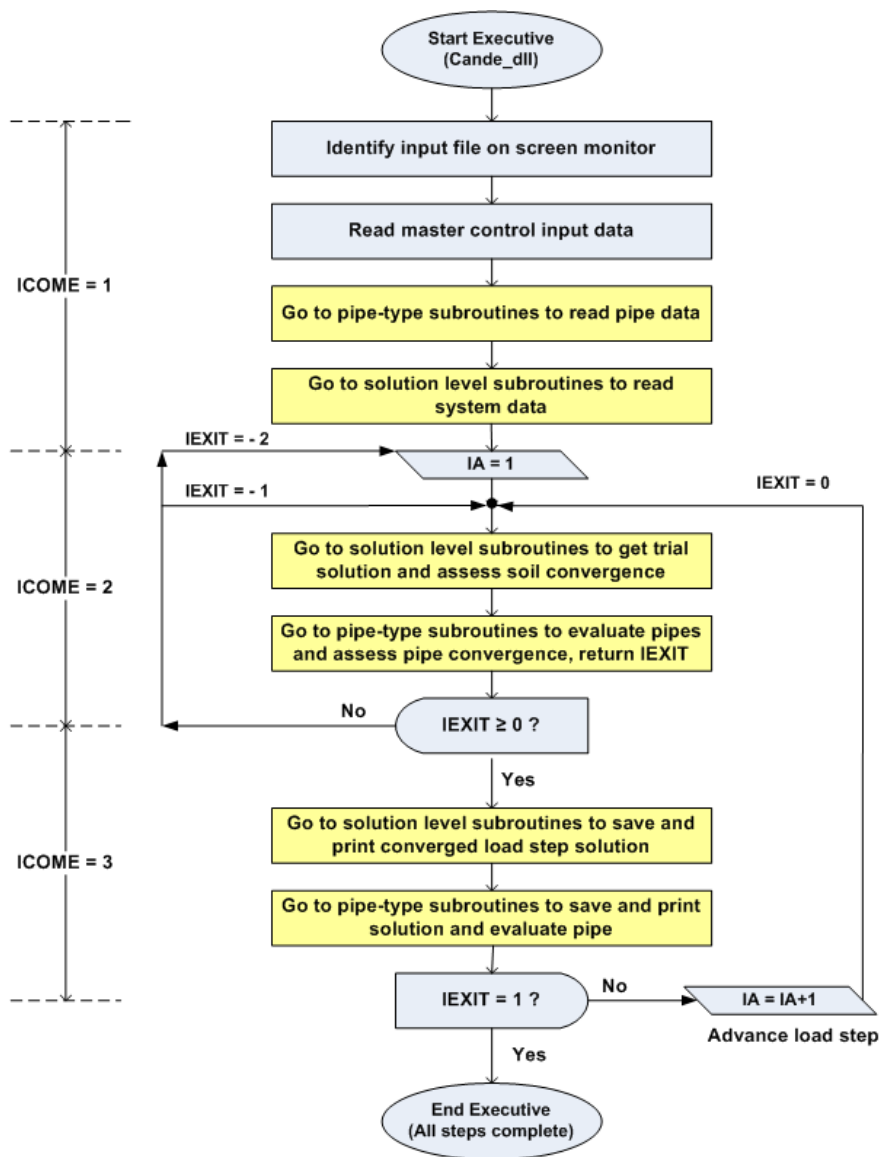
Start Executive
(Cande_dll)

Identify input file on screen monitor

Read master control input data

ICOME = 1

Go to pipe-type subroutines to read pipe data

Go to solution level subroutines to read system data

IEXIT = - 2

IA = 1

IEXIT = - 1

IEXIT = 0

ICOME = 2

Go to solution level subroutines to get trial solution and assess soil convergence

Go to pipe-type subroutines to evaluate pipes and assess pipe convergence, return IEXIT

No

IEXIT ≥ 0 ?

Yes

ICOME = 3

Go to solution level subroutines to save and print converged load step solution

Go to pipe-type subroutines to save and print solution and evaluate pipe

IEXIT = 1 ?

No

IA = IA+1

Advance load step

Yes

End Executive
(All steps complete)